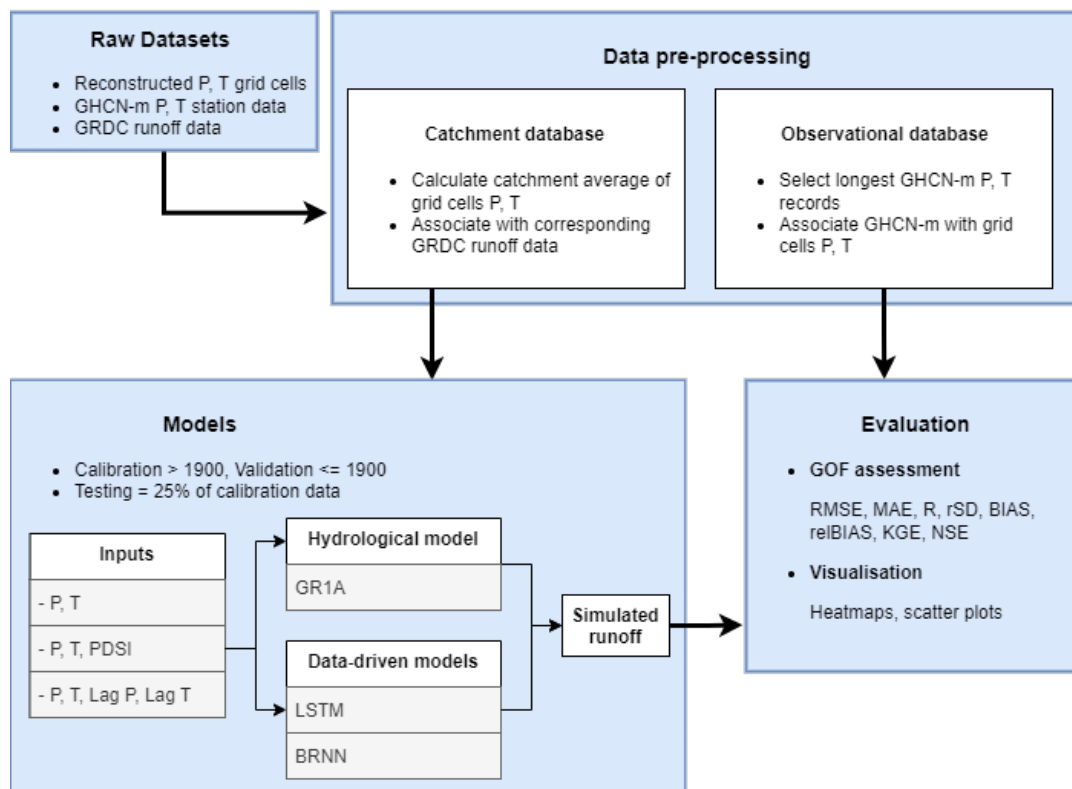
Raw Datasets

- Reconstructed P, T grid cells
- GHCN-m P, T station data
- GRDC runoff data

Data pre-processing

Catchment database

- Calculate catchment average of grid cells P, T
- Associate with corresponding GRDC runoff data

Observational database

- Select longest GHCN-m P, T records
- Associate GHCN-m with grid cells P, T

Models

- Calibration > 1900, Validation <= 1900
- Testing = 25% of calibration data

Inputs

- P, T

- P, T, PDSI

- P, T, Lag P, Lag T

Hydrological model

GR1A

Data-driven models

LSTM

BRNN

Simulated runoff

Evaluation

- GOF assessment

RMSE, MAE, R, rSD, BIAS, relBIAS, KGE, NSE

- Visualisation

Heatmaps, scatter plots